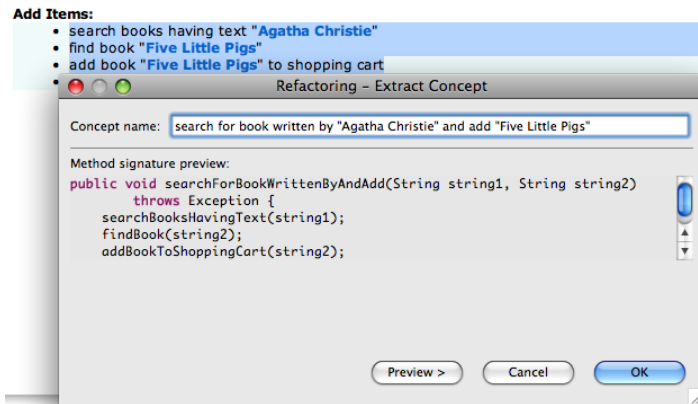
Add Items:
- search books having text "Agatha Christie"
- find book "Five Little Pigs"
- add book "Five Little Pigs" to shopping cart
- 

Refactoring – Extract Concept

Concept name: search for book written by "Agatha Christie" and add "Five Little Pigs"

Method signature preview:

public void searchForBookWrittenByAndAdd(String string1, String string2)
        throws Exception {
    searchBooksHavingText(string1);
    findBook(string2);
    addBookToShoppingCart(string2);

Preview > | Cancel | OK